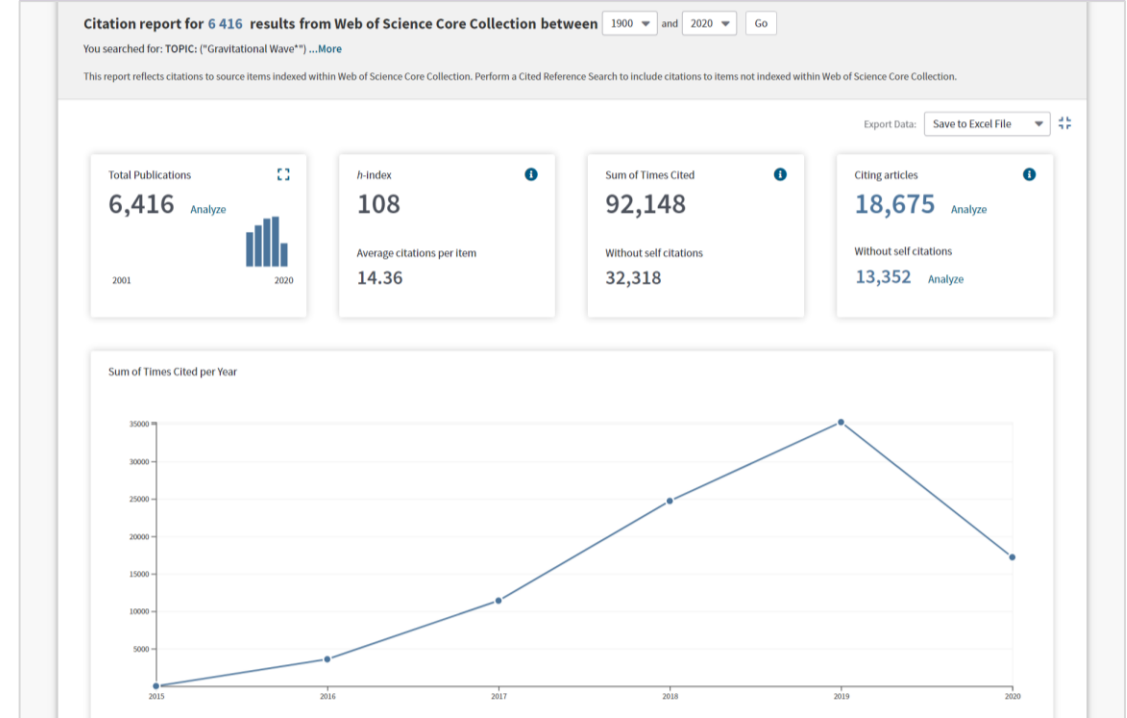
Citation report for 6 416 results from Web of Science Core Collection between 1900 and 2020 Go

You searched for: TOPIC: ("Gravitational Wave*") ...More

This report reflects citations to source items indexed within Web of Science Core Collection. Perform a Cited Reference Search to include citations to items not indexed within Web of Science Core Collection.

Export Data: Save to Excel File

Total Publications
6,416 Analyze
2001 2020

h-index
108
Average citations per item
14.36

Sum of Times Cited
92,148
Without self citations
32,318

Citing articles
18,675 Analyze
Without self citations
13,352 Analyze

Sum of Times Cited per Year

35000
30000
25000
20000
15000
10000
5000

2015 2016 2017 2018 2019 2020